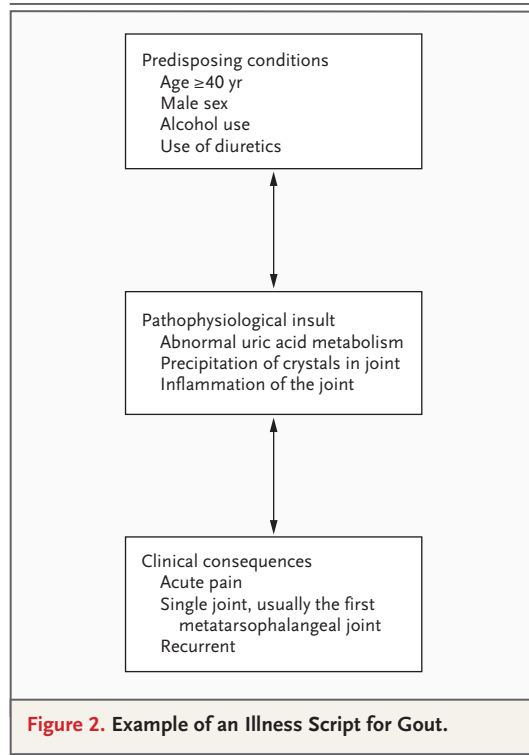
Predisposing conditions
Age $\geq$40 yr
Male sex
Alcohol use
Use of diuretics

Pathophysiological insult
Abnormal uric acid metabolism
Precipitation of crystals in joint
Inflammation of the joint

Clinical consequences
Acute pain
Single joint, usually the first metatarsophalangeal joint
Recurrent

Figure 2. Example of an Illness Script for Gout.